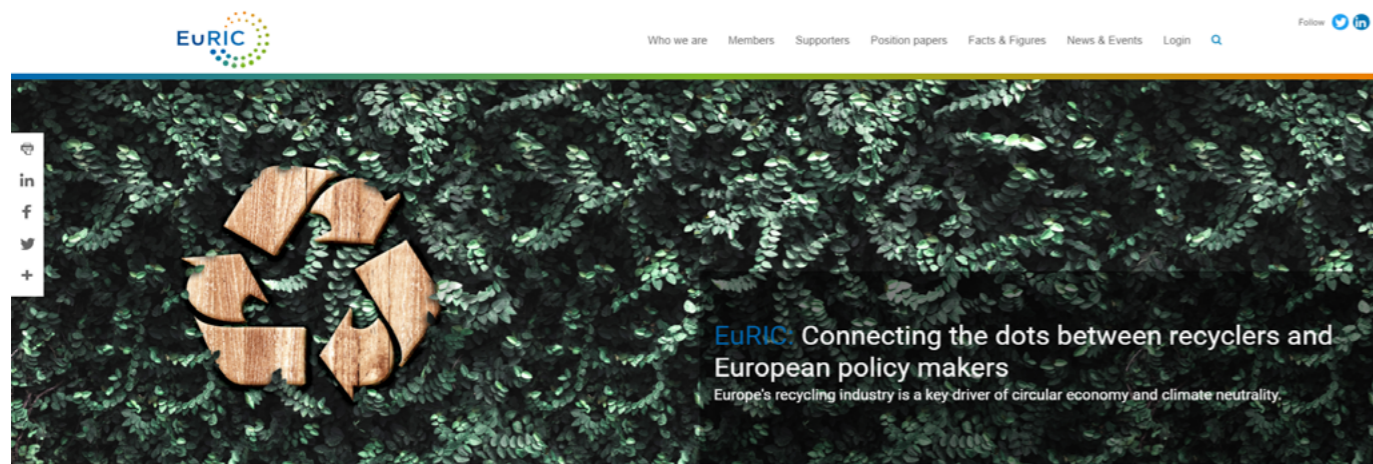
EuRIC

Who we are Members Supporters Position papers Facts & Figures News & Events Login

Follow

EuRIC: Connecting the dots between recyclers and European policy makers

Europe's recycling industry is a key driver of circular economy and climate neutrality.